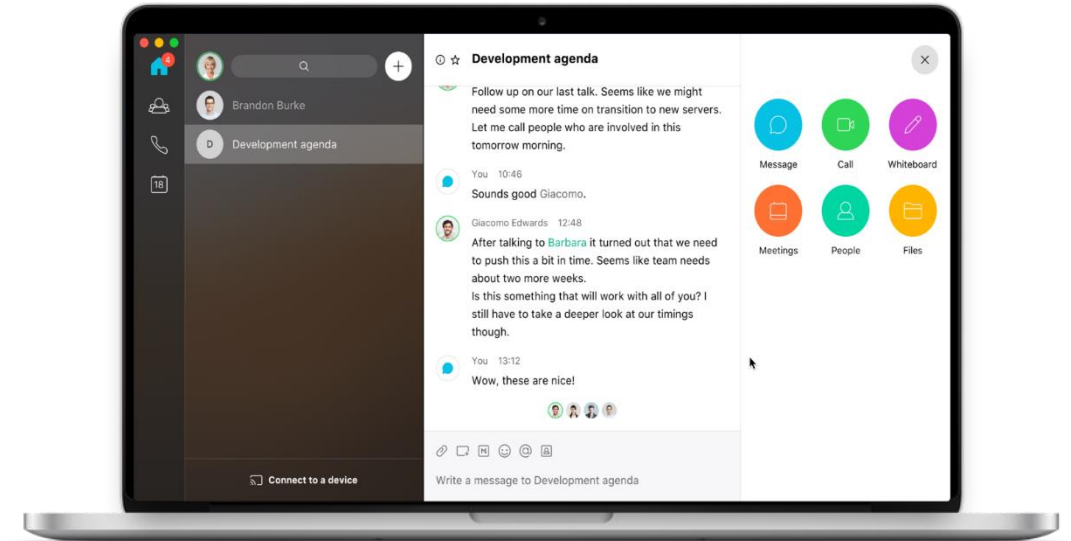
4

18

Brandon Burke

D Development agenda

Connect to a device

Development agenda

Follow up on our last talk. Seems like we might need some more time on transition to new servers. Let me call people who are involved in this tomorrow morning.

You 10:46
Sounds good Giacomo.

Giacomo Edwards 12:48
After talking to Barbara it turned out that we need to push this a bit in time. Seems like team needs about two more weeks.
Is this something that will work with all of you? I still have to take a deeper look at our timings though.

You 13:12
Wow, these are nice!

Write a message to Development agenda

Message Call Whiteboard

Meetings People Files